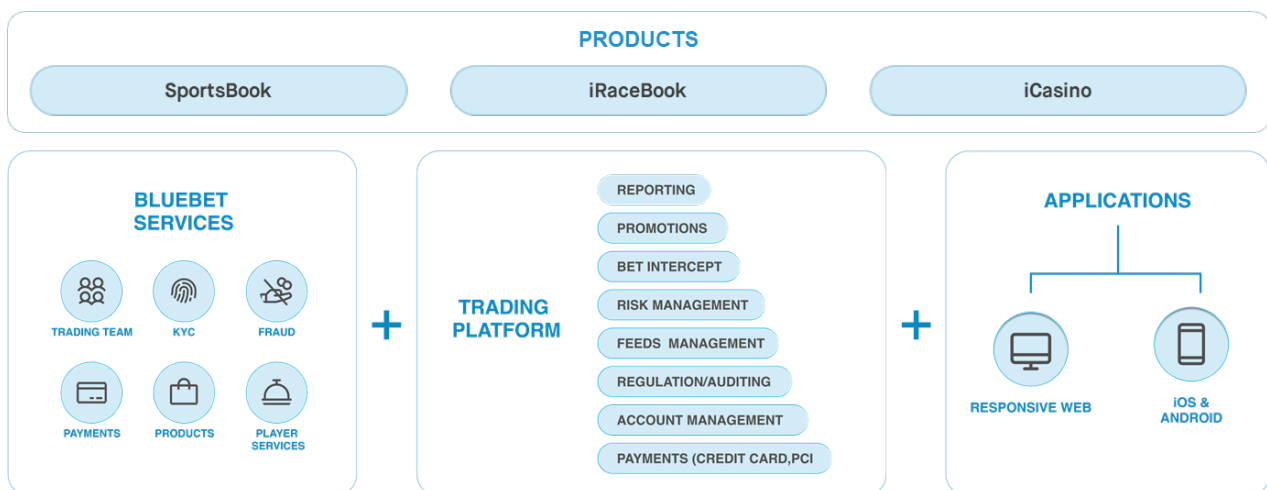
PRODUCTS

SportsBook

iRaceBook

iCasino

BLUEBET SERVICES

TRADING TEAM

KYC

FRAUD

PAYMENTS

PRODUCTS

PLAYER SERVICES

+

TRADING PLATFORM

REPORTING

PROMOTIONS

BET INTERCEPT

RISK MANAGEMENT

FEEDS MANAGEMENT

REGULATION/AUDITING

ACCOUNT MANAGEMENT

PAYMENTS (CREDIT CARD,PCI

+

APPLICATIONS

RESPONSIVE WEB

iOS & ANDROID